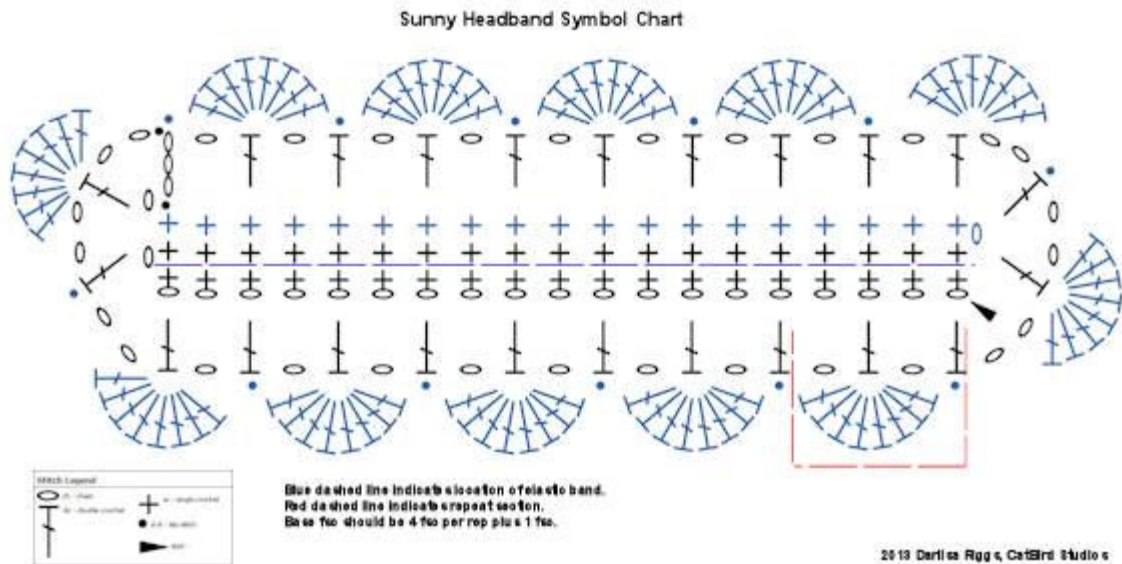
Sunny Headband Symbol Chart

Stitch Legend
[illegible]
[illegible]
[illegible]
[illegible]
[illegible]

Blue dashed line indicates location of elastic band.
Red dashed line indicates repeat section.
Base fsc should be 4 fsc per rep plus 1 fsc.

2013 Darlisa Riggs, CatBird Studios